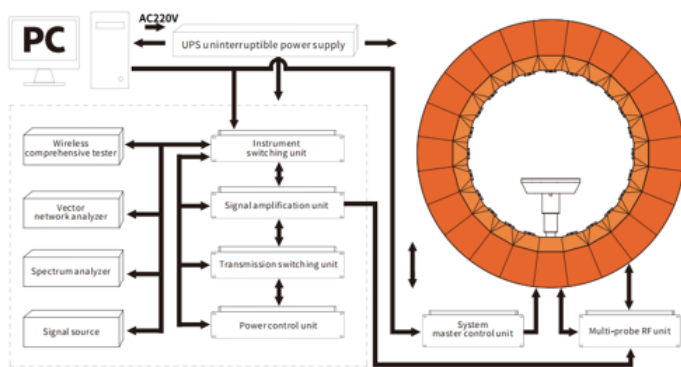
PC

AC220V

UPS uninterruptible power supply

Wireless comprehensive tester

Vector network analyzer

Spectrum analyzer

Signal source

Instrument switching unit

Signal amplification unit

Transmission switching unit

Power control unit

System master control unit

Multi-probe RF unit